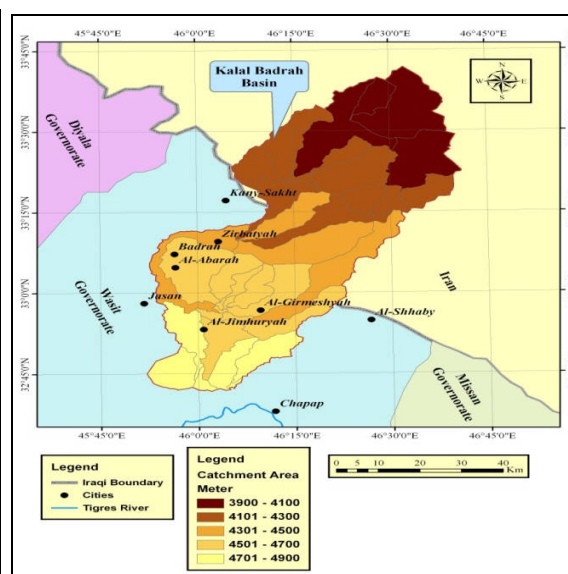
45°45'0"E 46°0'0"E 46°15'0"E 46°30'0"E 46°45'0"E

33°45'0"N
33°30'0"N
33°15'0"N
33°0'0"N
32°45'0"N

Kalal Badrah Basin

N
W E
S

Diyala Governorate

Kany-Sakht

Zirbatyah

Badrah

Al-Abarah

Wasit Governorate

Jasan

Al-Girmeshyah

Al-Shhaby

Iran

Al-Jimhuryah

Missan Governorate

Chapap

45°45'0"E 46°0'0"E 46°15'0"E 46°30'0"E 46°45'0"E

Legend
Iraqi Boundary
Cities
Tigres River

Legend
Catchment Area
Meter
3900 - 4100
4101 - 4300
4301 - 4500
4501 - 4700
4701 - 4900

0 5 10 20 30 40 Km